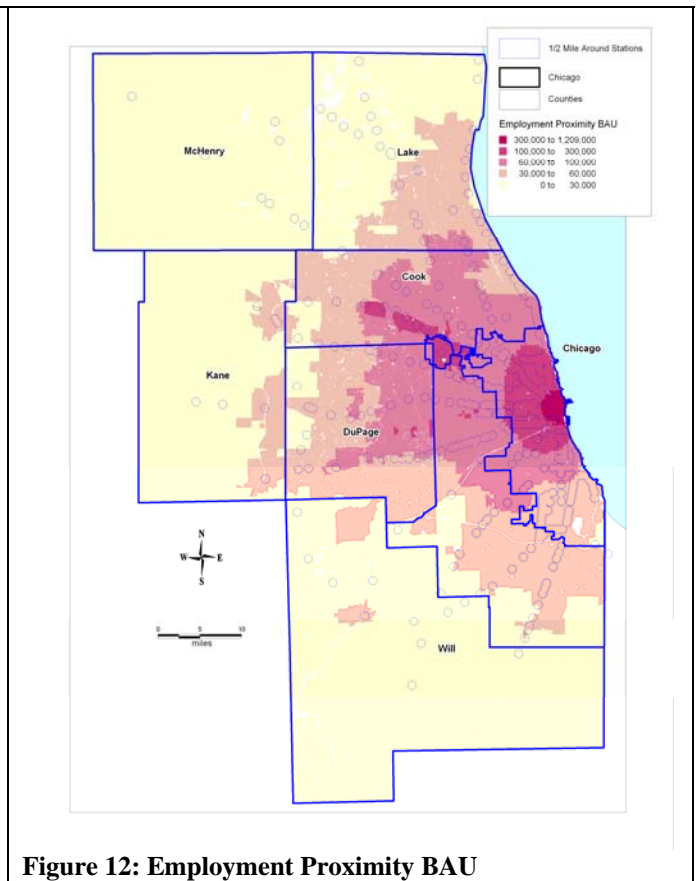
1/2 Mile Around Stations
Chicago
Counties
Employment Proximity BAU
300,000 to 1,209,000
100,000 to 300,000
60,000 to 100,000
30,000 to 60,000
0 to 30,000

McHenry
Lake
Cook
Kane
DuPage
Chicago
Will

N
W
E
S

0 5 10
miles

Figure 12: Employment Proximity BAU